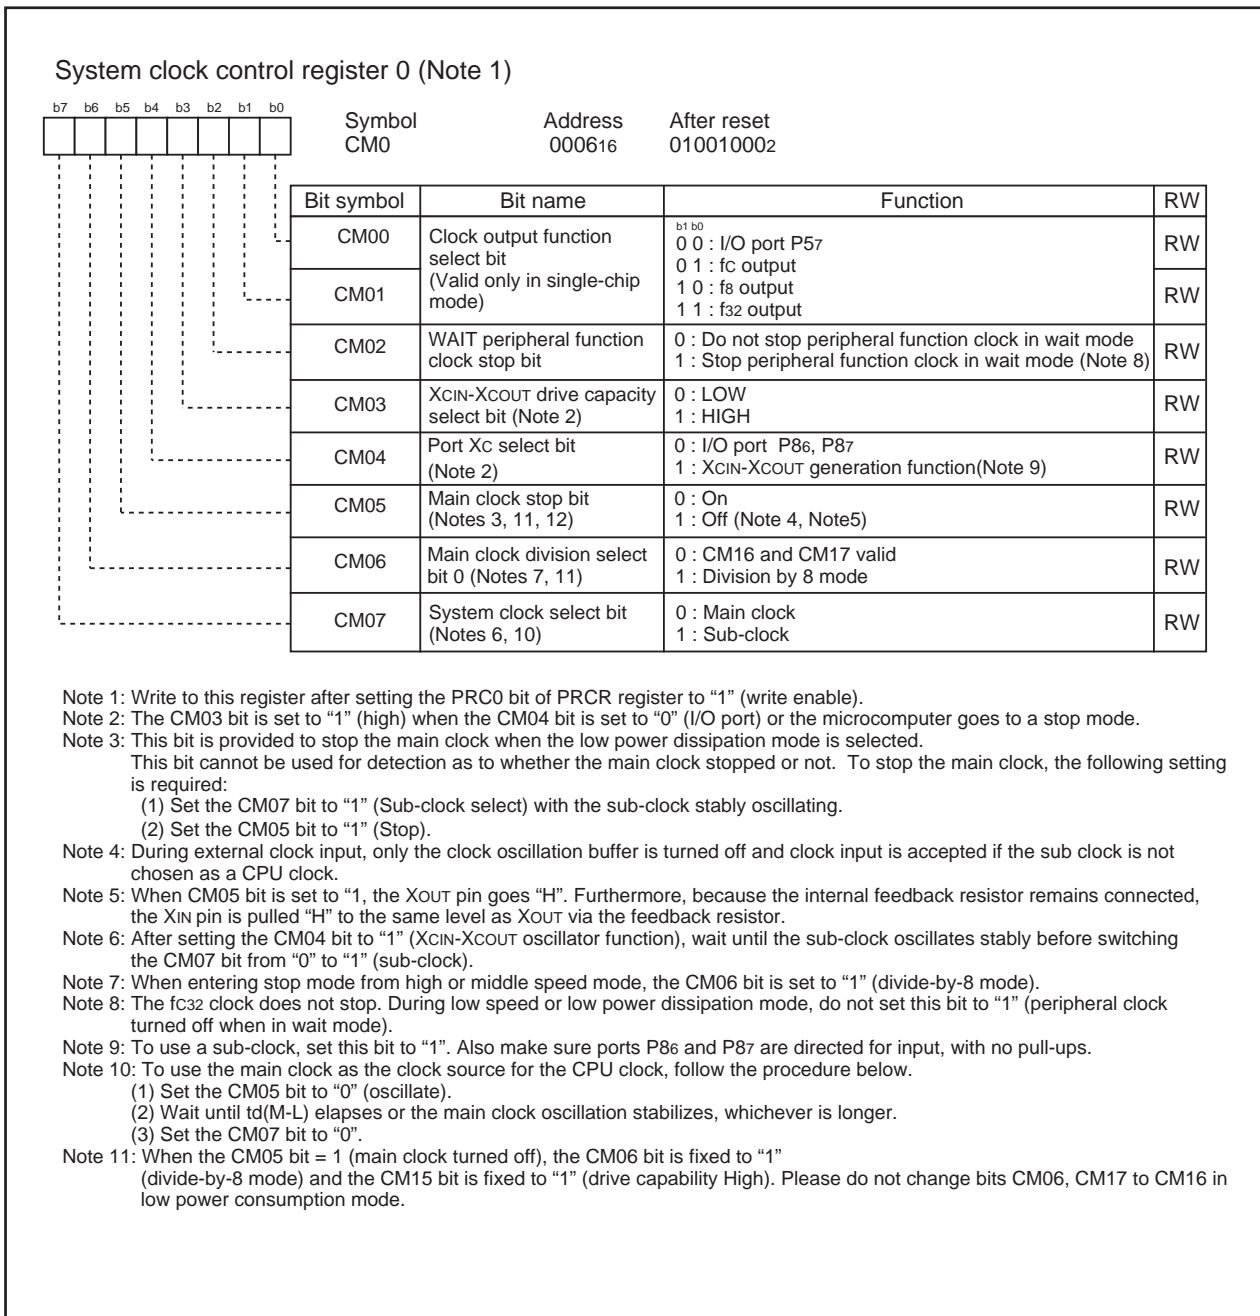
System clock control register 0 (Note 1)

b7 b6 b5 b4 b3 b2 b1 b0

Symbol CM0

Address $0006_{16}$

After reset $01001000_2$

| Bit symbol | Bit name | Function | RW |
|---|---|---|---|
| CM00 | Clock output function select bit (Valid only in single-chip mode) | b1 b0<br>0 0 : I/O port $P5_7$<br>0 1 : fC output<br>1 0 : $f_8$ output<br>1 1 : $f_{32}$ output | RW |
| CM01 | | | RW |
| CM02 | WAIT peripheral function clock stop bit | 0 : Do not stop peripheral function clock in wait mode<br>1 : Stop peripheral function clock in wait mode (Note 8) | RW |
| CM03 | XCIN-XCOUT drive capacity select bit (Note 2) | 0 : LOW<br>1 : HIGH | RW |
| CM04 | Port XC select bit (Note 2) | 0 : I/O port $P8_6$, $P8_7$<br>1 : XCIN-XCOUT generation function(Note 9) | RW |
| CM05 | Main clock stop bit (Notes 3, 11, 12) | 0 : On<br>1 : Off (Note 4, Note5) | RW |
| CM06 | Main clock division select bit 0 (Notes 7, 11) | 0 : CM16 and CM17 valid<br>1 : Division by 8 mode | RW |
| CM07 | System clock select bit (Notes 6, 10) | 0 : Main clock<br>1 : Sub-clock | RW |

Note 1: Write to this register after setting the PRC0 bit of PRCR register to “1” (write enable).
Note 2: The CM03 bit is set to “1” (high) when the CM04 bit is set to “0” (I/O port) or the microcomputer goes to a stop mode.
Note 3: This bit is provided to stop the main clock when the low power dissipation mode is selected.
This bit cannot be used for detection as to whether the main clock stopped or not. To stop the main clock, the following setting is required:
(1) Set the CM07 bit to “1” (Sub-clock select) with the sub-clock stably oscillating.
(2) Set the CM05 bit to “1” (Stop).
Note 4: During external clock input, only the clock oscillation buffer is turned off and clock input is accepted if the sub clock is not chosen as a CPU clock.
Note 5: When CM05 bit is set to “1, the XOUT pin goes “H”. Furthermore, because the internal feedback resistor remains connected, the XIN pin is pulled “H” to the same level as XOUT via the feedback resistor.
Note 6: After setting the CM04 bit to “1” (XCIN-XCOUT oscillator function), wait until the sub-clock oscillates stably before switching the CM07 bit from “0” to “1” (sub-clock).
Note 7: When entering stop mode from high or middle speed mode, the CM06 bit is set to “1” (divide-by-8 mode).
Note 8: The fC32 clock does not stop. During low speed or low power dissipation mode, do not set this bit to “1” (peripheral clock turned off when in wait mode).
Note 9: To use a sub-clock, set this bit to “1”. Also make sure ports $P8_6$ and $P8_7$ are directed for input, with no pull-ups.
Note 10: To use the main clock as the clock source for the CPU clock, follow the procedure below.
(1) Set the CM05 bit to “0” (oscillate).
(2) Wait until td(M-L) elapses or the main clock oscillation stabilizes, whichever is longer.
(3) Set the CM07 bit to “0”.
Note 11: When the CM05 bit = 1 (main clock turned off), the CM06 bit is fixed to “1” (divide-by-8 mode) and the CM15 bit is fixed to “1” (drive capability High). Please do not change bits CM06, CM17 to CM16 in low power consumption mode.